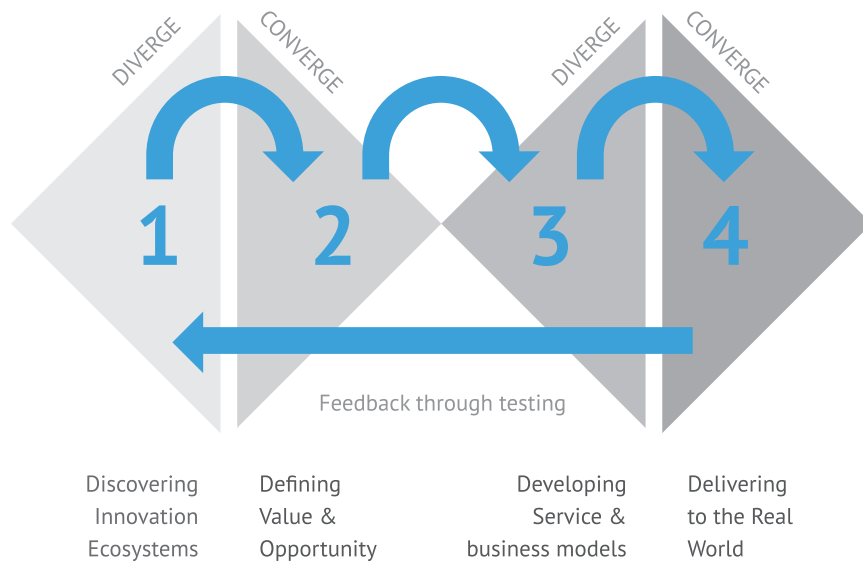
DIVERGE

CONVERGE

DIVERGE

CONVERGE

1

2

3

4

Feedback through testing

Discovering Innovation Ecosystems

Defining Value & Opportunity

Developing Service & business models

Delivering to the Real World